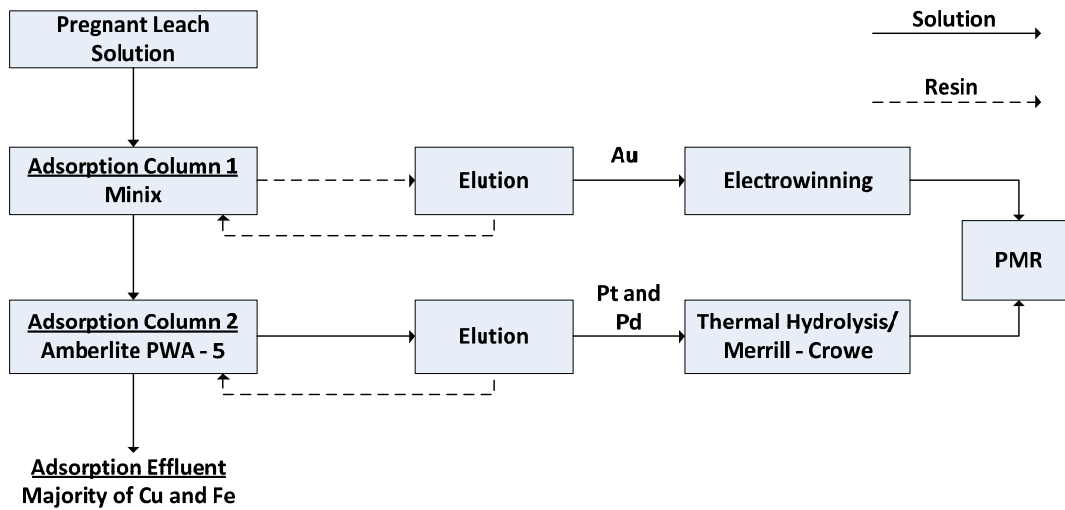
Pregnant Leach Solution

Solution

Resin

Adsorption Column 1
Minix

Elution

Au

Electrowinning

PMR

Adsorption Column 2
Amberlite PWA - 5

Elution

Pt and Pd

Thermal Hydrolysis/ Merrill - Crowe

Adsorption Effluent
Majority of Cu and Fe